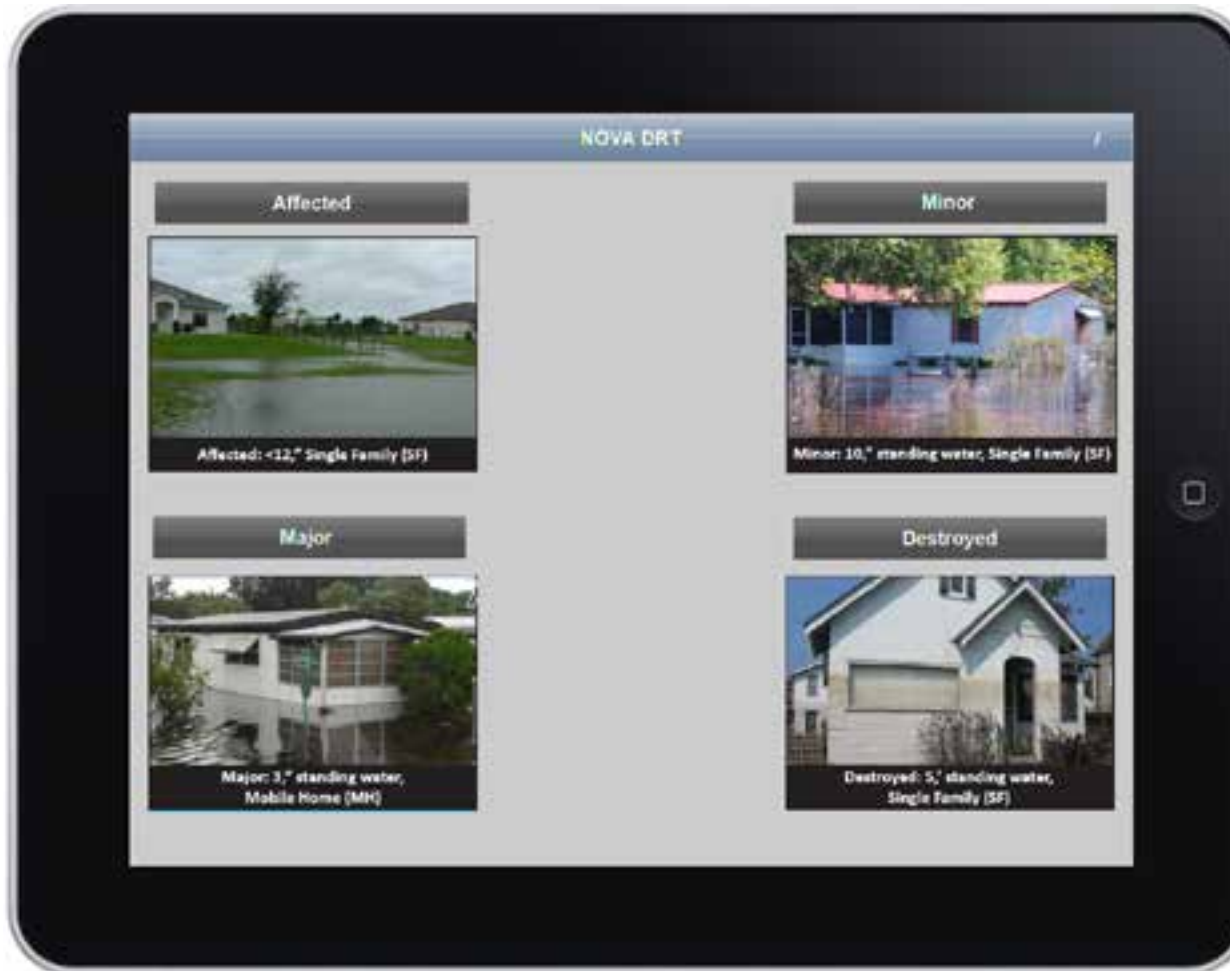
NOVA DRT

Affected

Affected: <12," Single Family (SF)

Minor

Minor: 10," standing water, Single Family (SF)

Major

Major: 3," standing water, Mobile Home (MH)

Destroyed

Destroyed: 5,' standing water, Single Family (SF)